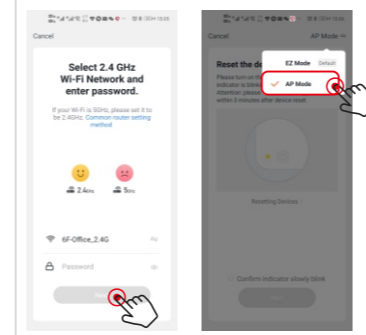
16:00

Cancel

Select 2.4 GHz Wi-Fi Network and enter password.

If your Wi-Fi is 5GHz, please set it to be 2.4GHz. Common router setting method

2.4GHz

5GHz

6F-Office_2.4G

Password

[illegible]

16:00

Cancel

AP Mode

EZ Mode

Default

AP Mode

Reset the de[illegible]

Please turn on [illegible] indicator is blink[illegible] Attention: pleas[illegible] within 3 minutes after device reset.

Resetting Devices

Confirm indicator slowly blink

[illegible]